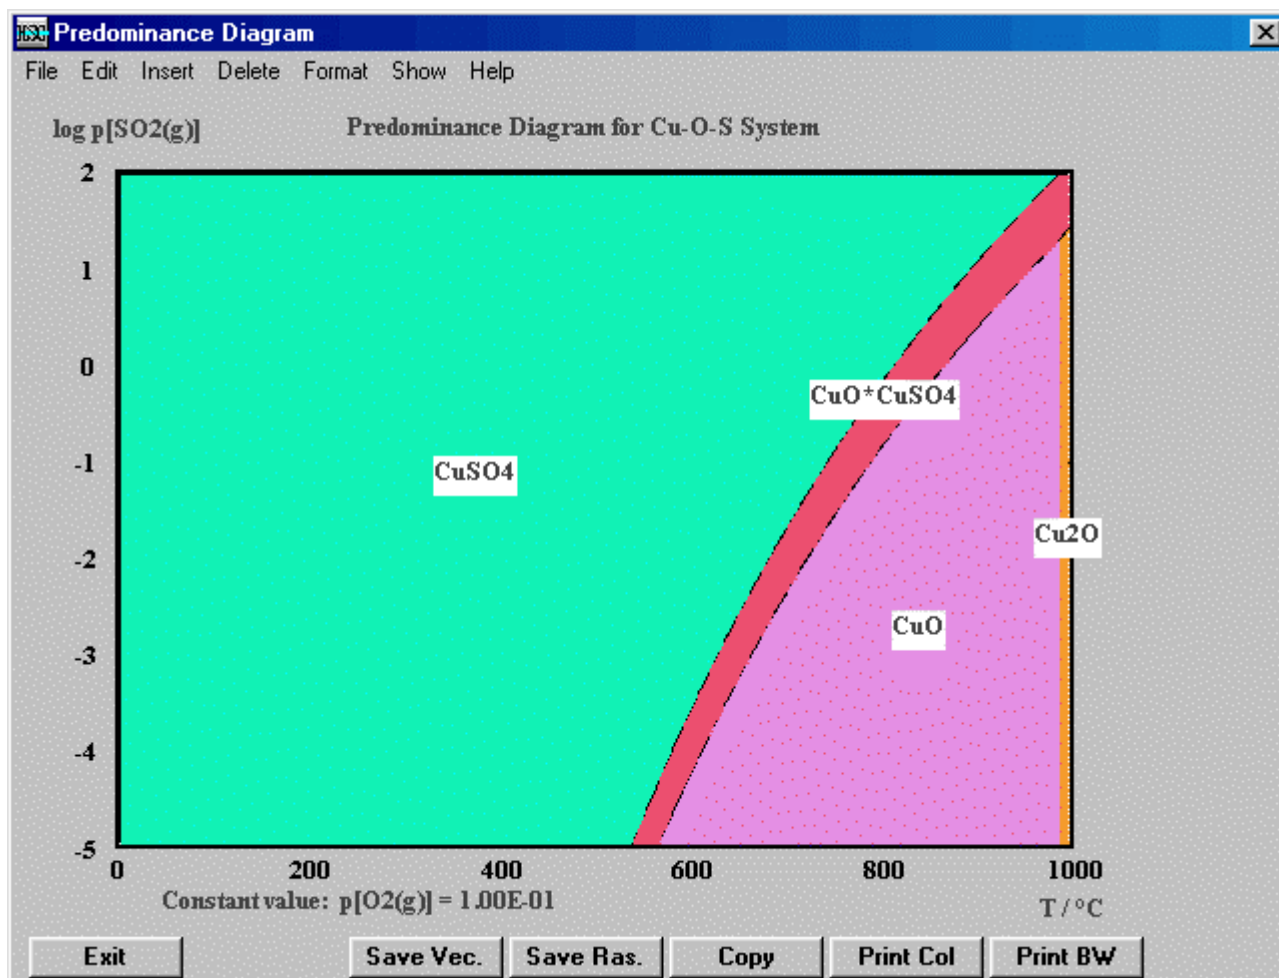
HSC Predominance Diagram

File Edit Insert Delete Format Show Help

log p[SO2(g)]

Predominance Diagram for Cu-O-S System

2
1
0
-1
-2
-3
-4
-5

CuSO4

CuO*CuSO4

Cu2O

CuO

0 200 400 600 800 1000

Constant value: p[O2(g)] = 1.00E-01

T / °C

Exit

Save Vec.

Save Ras.

Copy

Print Col

Print BW